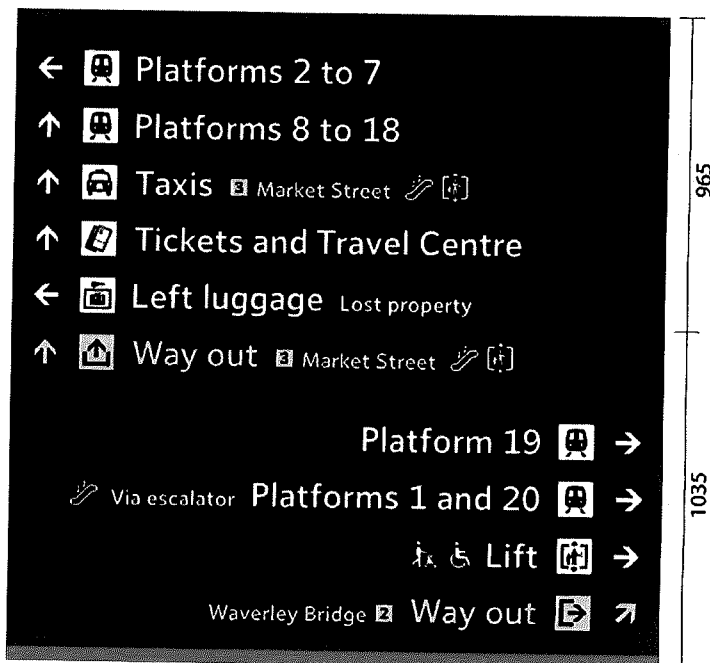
← Platforms 2 to 7
↑ Platforms 8 to 18
↑ Taxis 3 Market Street
↑ Tickets and Travel Centre
← Left luggage Lost property
↑ Way out 3 Market Street

Platform 19 →
Via escalator Platforms 1 and 20 →
Lift →
Waverley Bridge 2 Way out ↗

965
1035